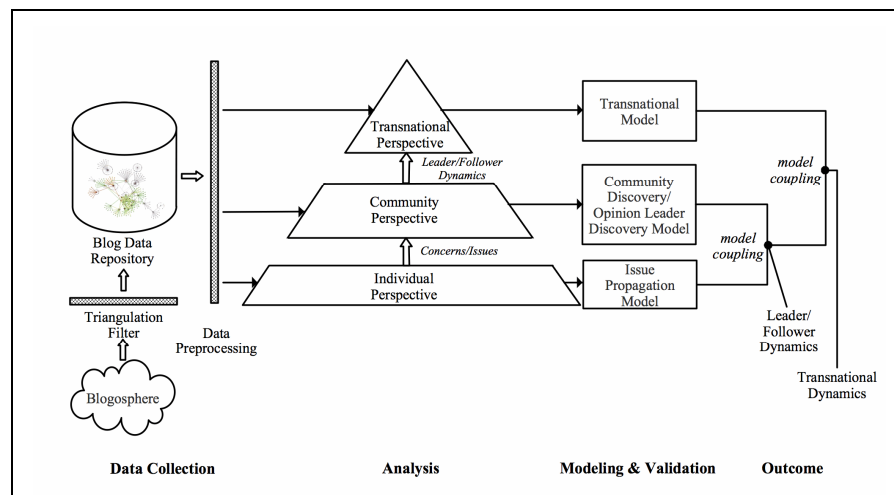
Blog Data Repository

Triangulation Filter

Blogosphere

Data Preprocessing

Transnational Perspective

Leader/Follower Dynamics

Community Perspective

Concerns/Issues

Individual Perspective

Transnational Model

Community Discovery/ Opinion Leader Discovery Model

Issue Propagation Model

model coupling

model coupling

Leader/ Follower Dynamics

Transnational Dynamics

Data Collection

Analysis

Modeling & Validation

Outcome